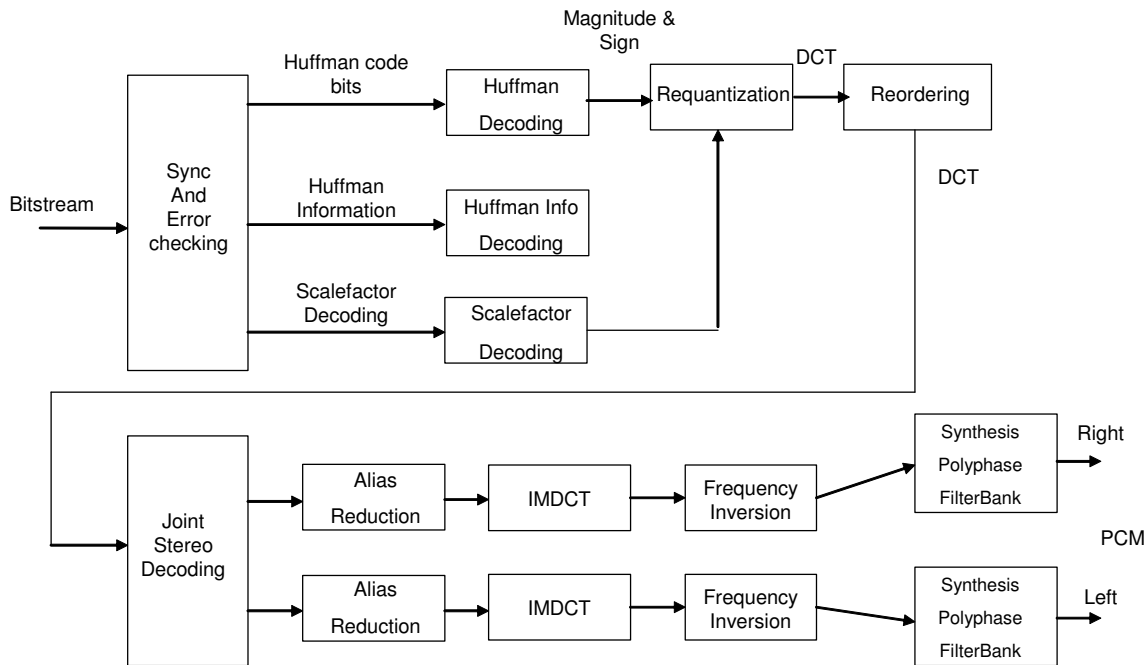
Magnitude & Sign

DCT

Huffman code bits

Huffman Decoding

Requantization

Reordering

DCT

Bitstream

Sync And Error checking

Huffman Information

Huffman Info Decoding

Scalefactor Decoding

Scalefactor Decoding

Joint Stereo Decoding

Alias Reduction

IMDCT

Frequency Inversion

Synthesis Polyphase FilterBank

Right

PCM

Alias Reduction

IMDCT

Frequency Inversion

Synthesis Polyphase FilterBank

Left